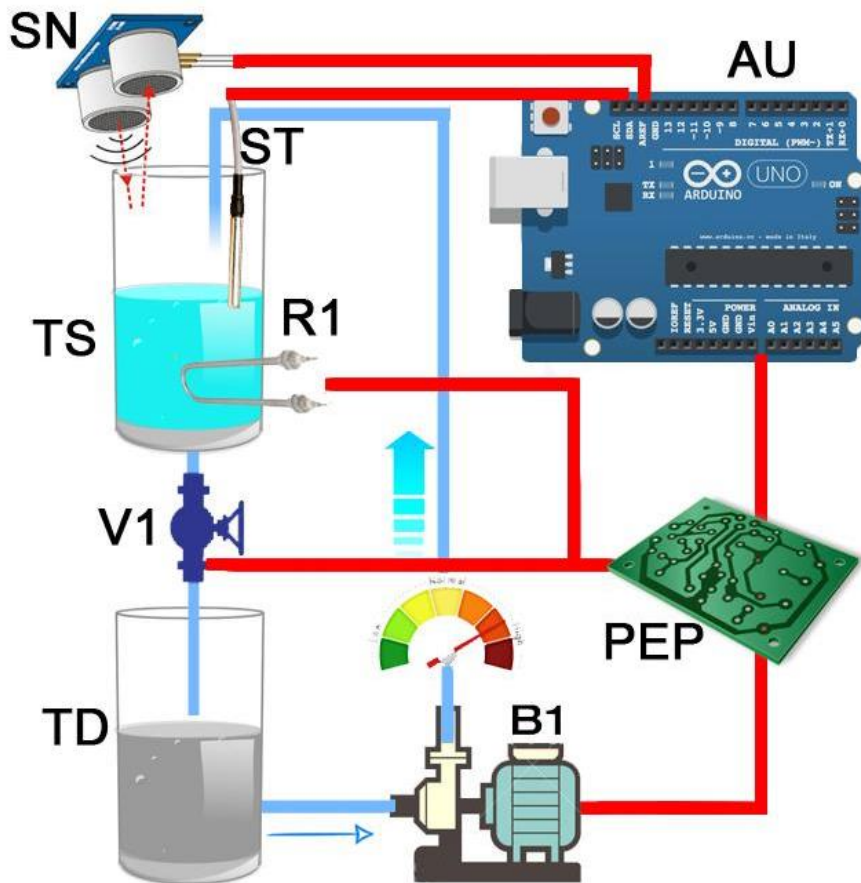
SN

AU

ST

TS

R1

V1

PEP

TD

B1

SCL
SDA
AREF
GND
13
12
~11
~10
~9
8
7
~6
~5
4
~3
2
TX►1
RX◄0
DIGITAL (PWM~)
L
TX
RX
ARDUINO
UNO
ON
www.arduino.cc - made in Italy
IOREF
RESET
3.3V
5V
GND
GND
Vin
POWER
ANALOG IN
A0
A1
A2
A3
A4
A5